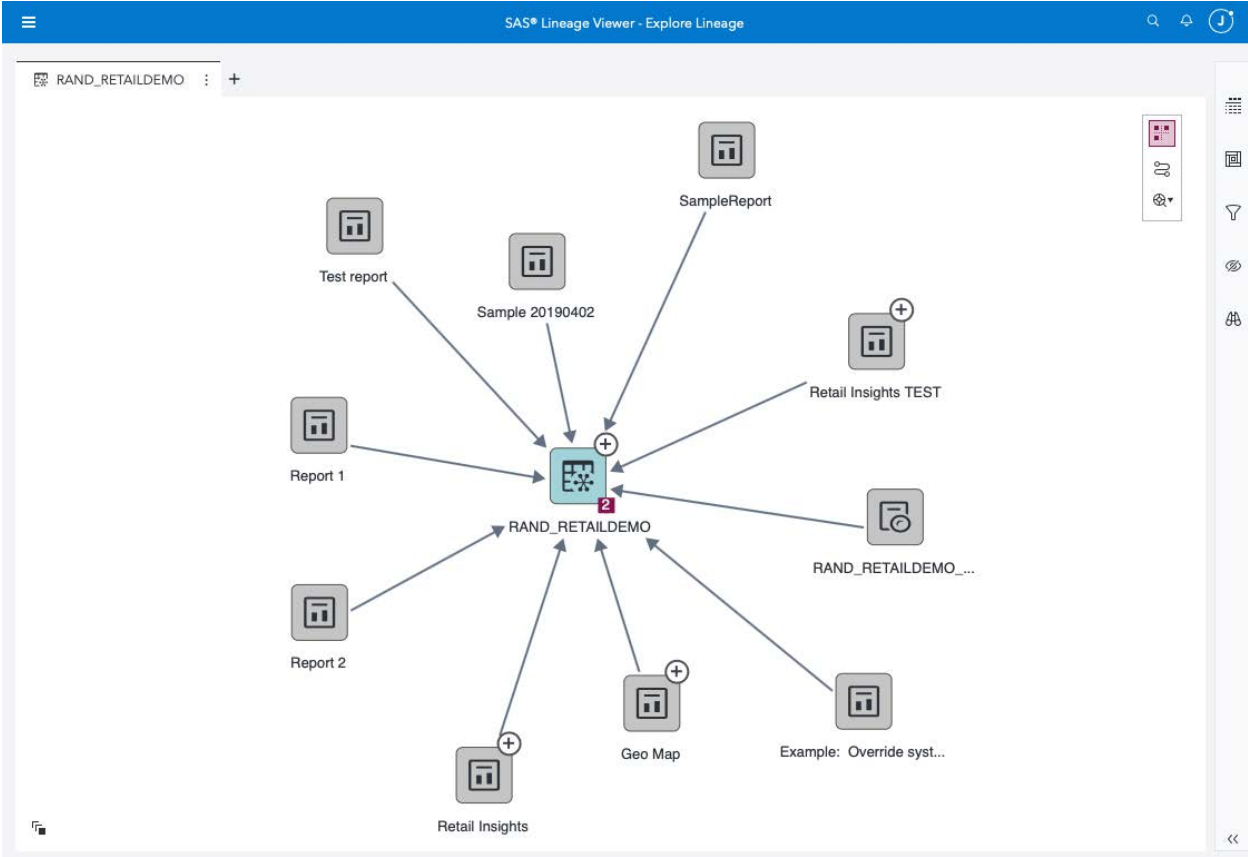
SAS® Lineage Viewer - Explore Lineage

J

RAND_RETAILDEMO

+

SampleReport

Test report

Sample 20190402

Retail Insights TEST

Report 1

2

RAND_RETAILDEMO

RAND_RETAILDEMO_...

Report 2

Geo Map

Example: Override syst...

Retail Insights